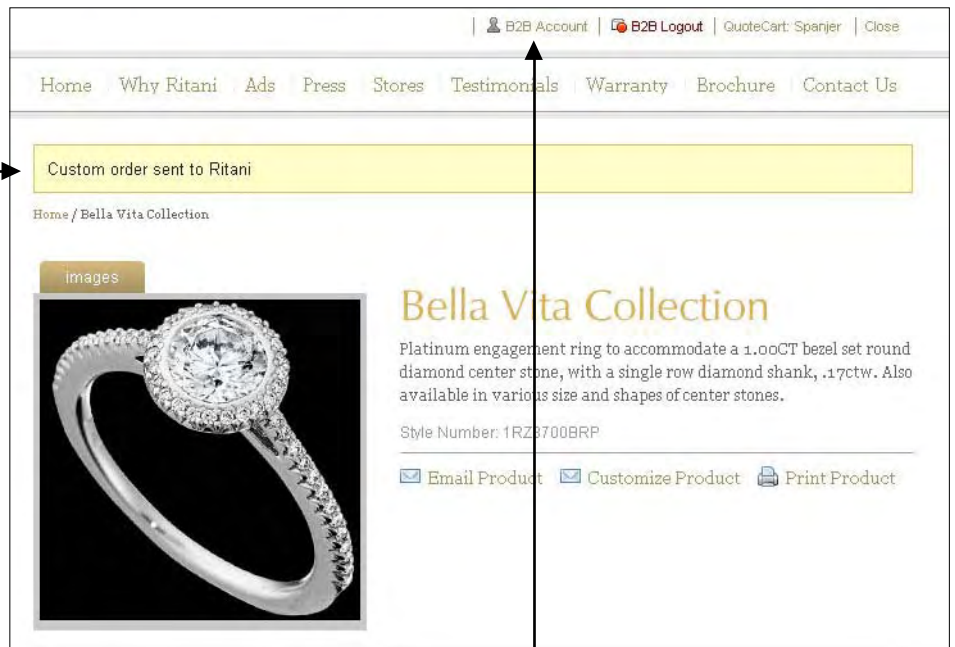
| B2B Account | B2B Logout | QuoteCart: Spanjer | Close

Home | Why Ritani | Ads | Press | Stores | Testimonials | Warranty | Brochure | Contact Us

Custom order sent to Ritani

Home / Bella Vita Collection

images

Bella Vita Collection

Platinum engagement ring to accommodate a 1.00CT bezel set round diamond center stone, with a single row diamond shank, .17ctw. Also available in various size and shapes of center stones.

Style Number: 1RZ3700BRP

Email Product Customize Product Print Product